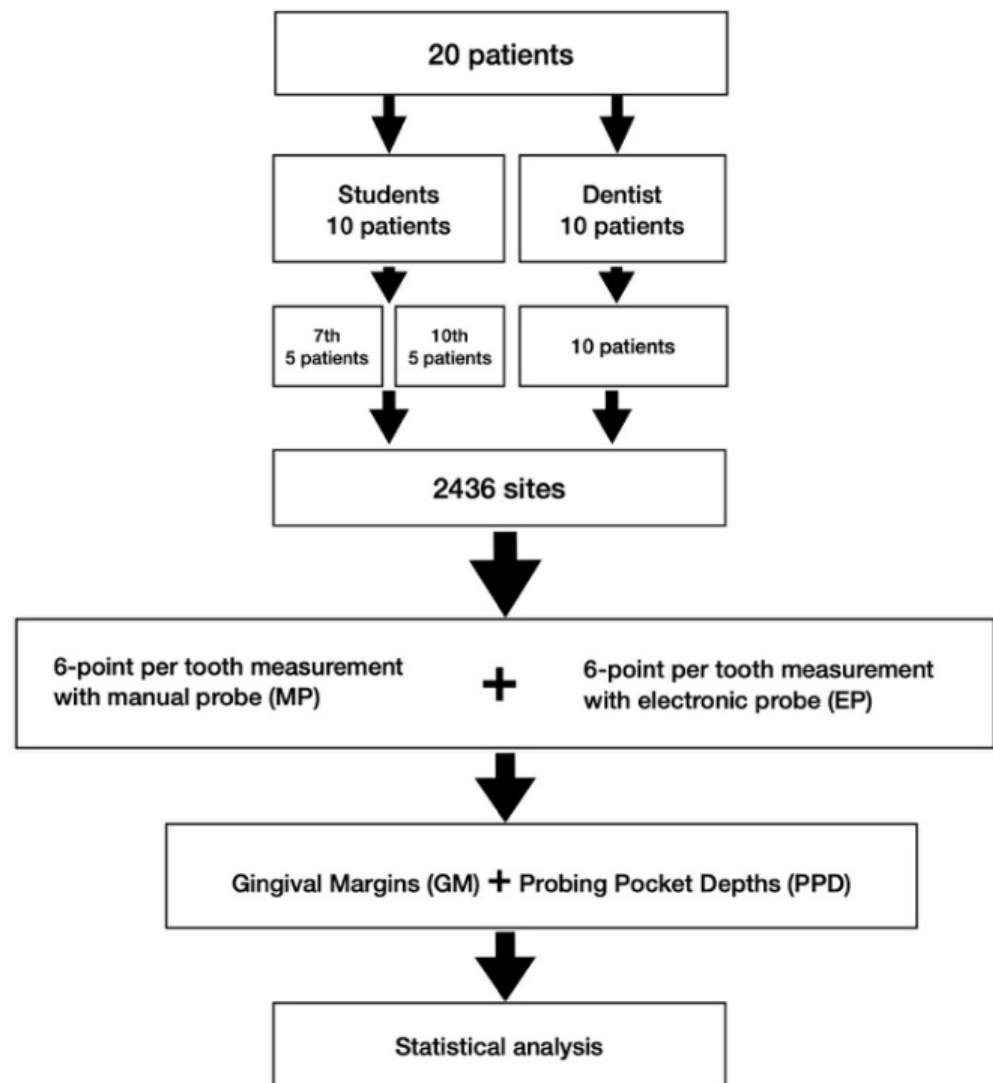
20 patients

Students
10 patients

Dentist
10 patients

7th
5 patients

10th
5 patients

10 patients

2436 sites

6-point per tooth measurement with manual probe (MP)

+

6-point per tooth measurement with electronic probe (EP)

Gingival Margins (GM) + Probing Pocket Depths (PPD)

Statistical analysis